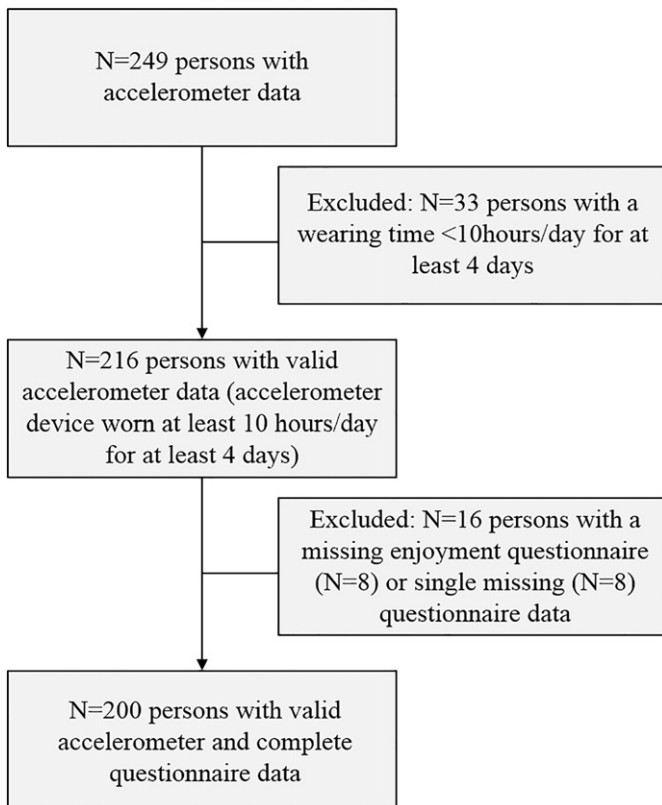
N=249 persons with accelerometer data

Excluded: N=33 persons with a wearing time <10hours/day for at least 4 days

N=216 persons with valid accelerometer data (accelerometer device worn at least 10 hours/day for at least 4 days)

Excluded: N=16 persons with a missing enjoyment questionnaire (N=8) or single missing (N=8) questionnaire data

N=200 persons with valid accelerometer and complete questionnaire data